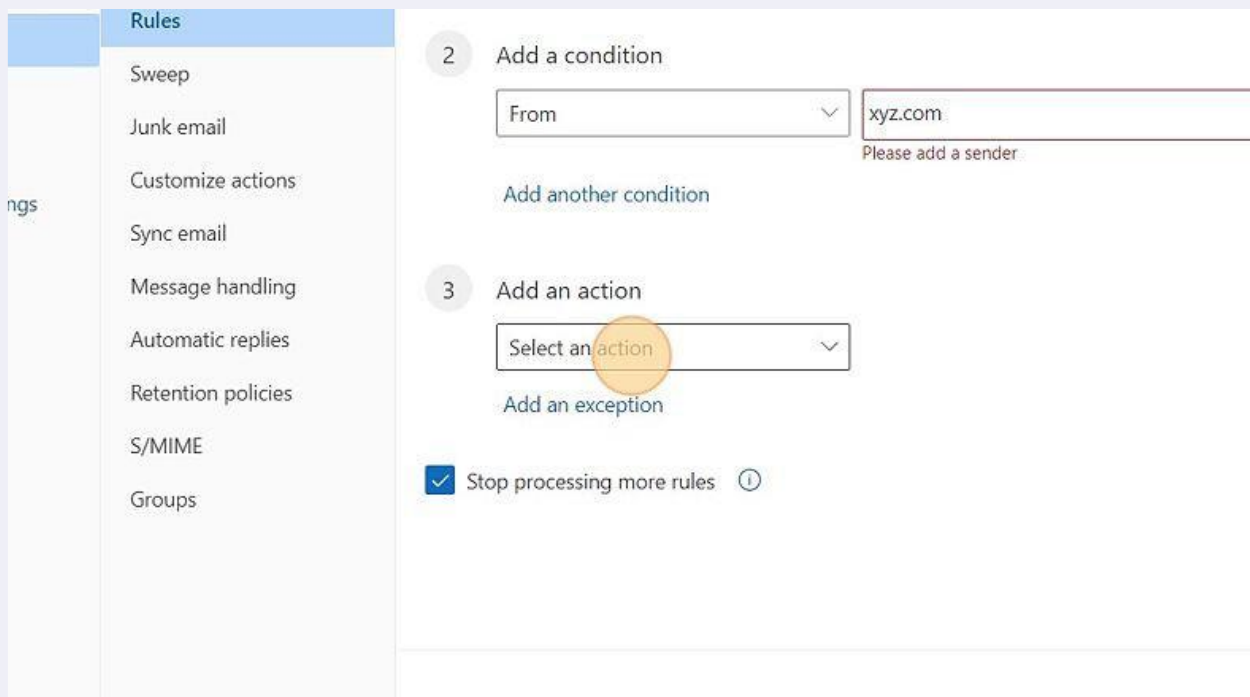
ngs

Rules
Sweep
Junk email
Customize actions
Sync email
Message handling
Automatic replies
Retention policies
S/MIME
Groups

2 Add a condition

From

xyz.com

Please add a sender

Add another condition

3 Add an action

Select an action

Add an exception

Stop processing more rules